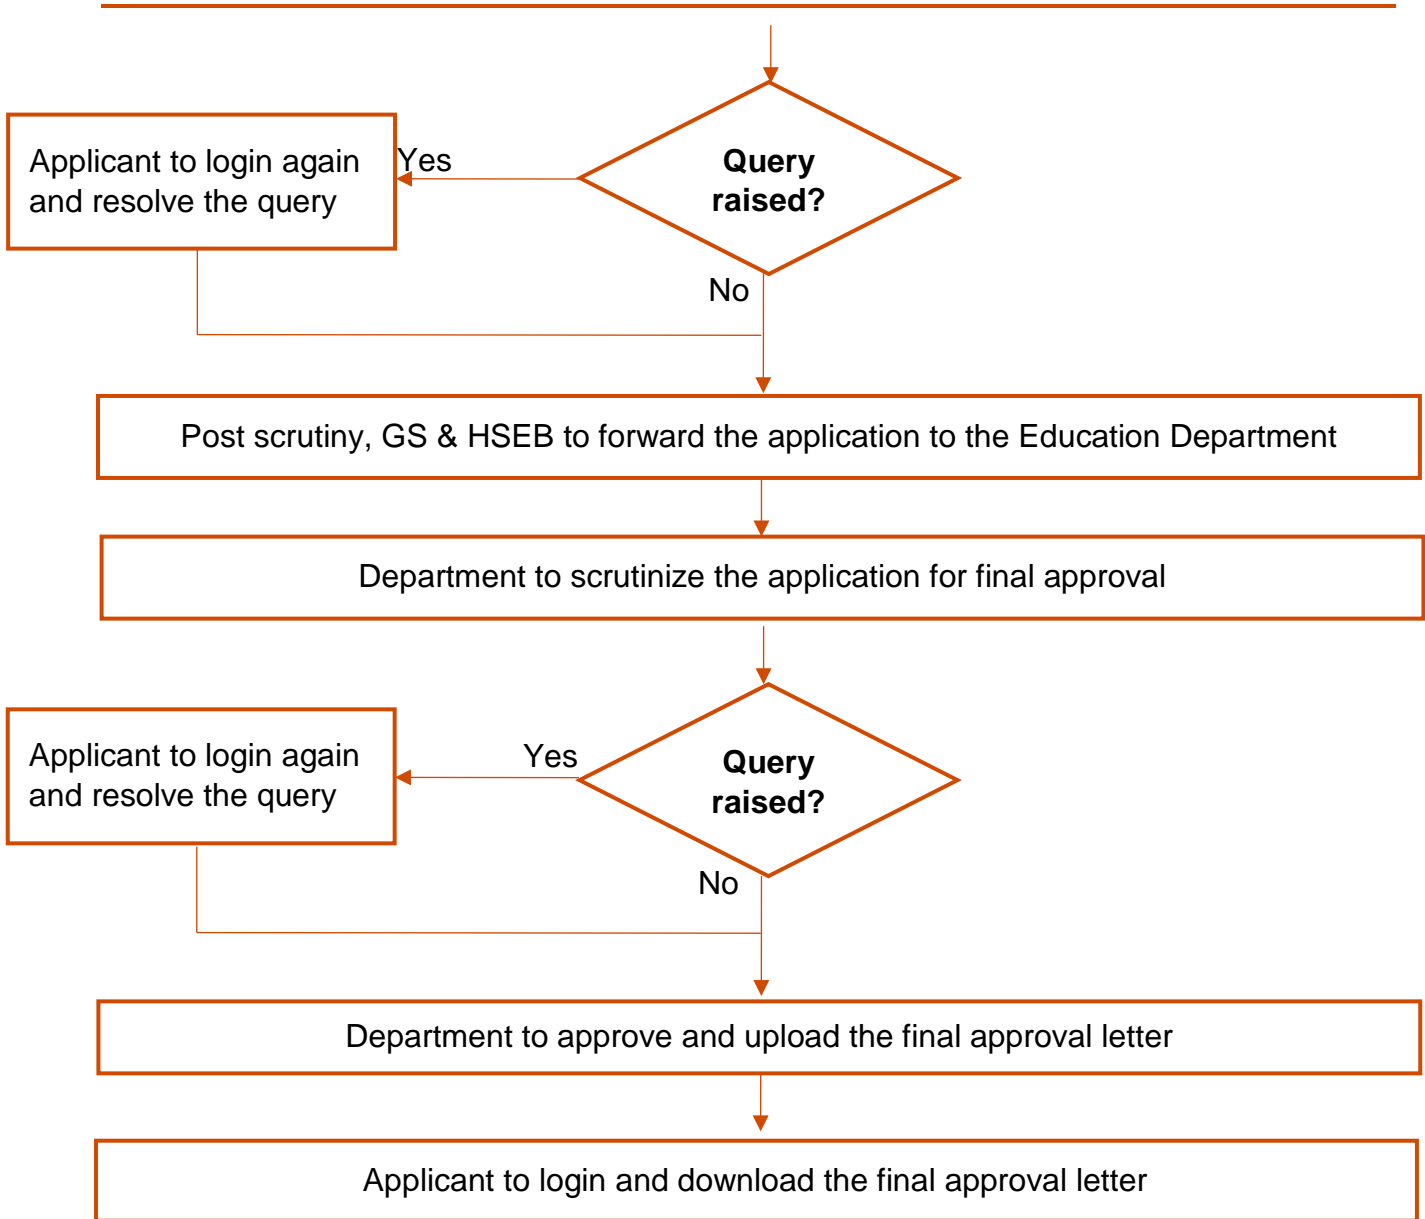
Query raised?

Yes

Applicant to login again and resolve the query

No

Post scrutiny, GS & HSEB to forward the application to the Education Department

Department to scrutinize the application for final approval

Query raised?

Yes

Applicant to login again and resolve the query

No

Department to approve and upload the final approval letter

Applicant to login and download the final approval letter